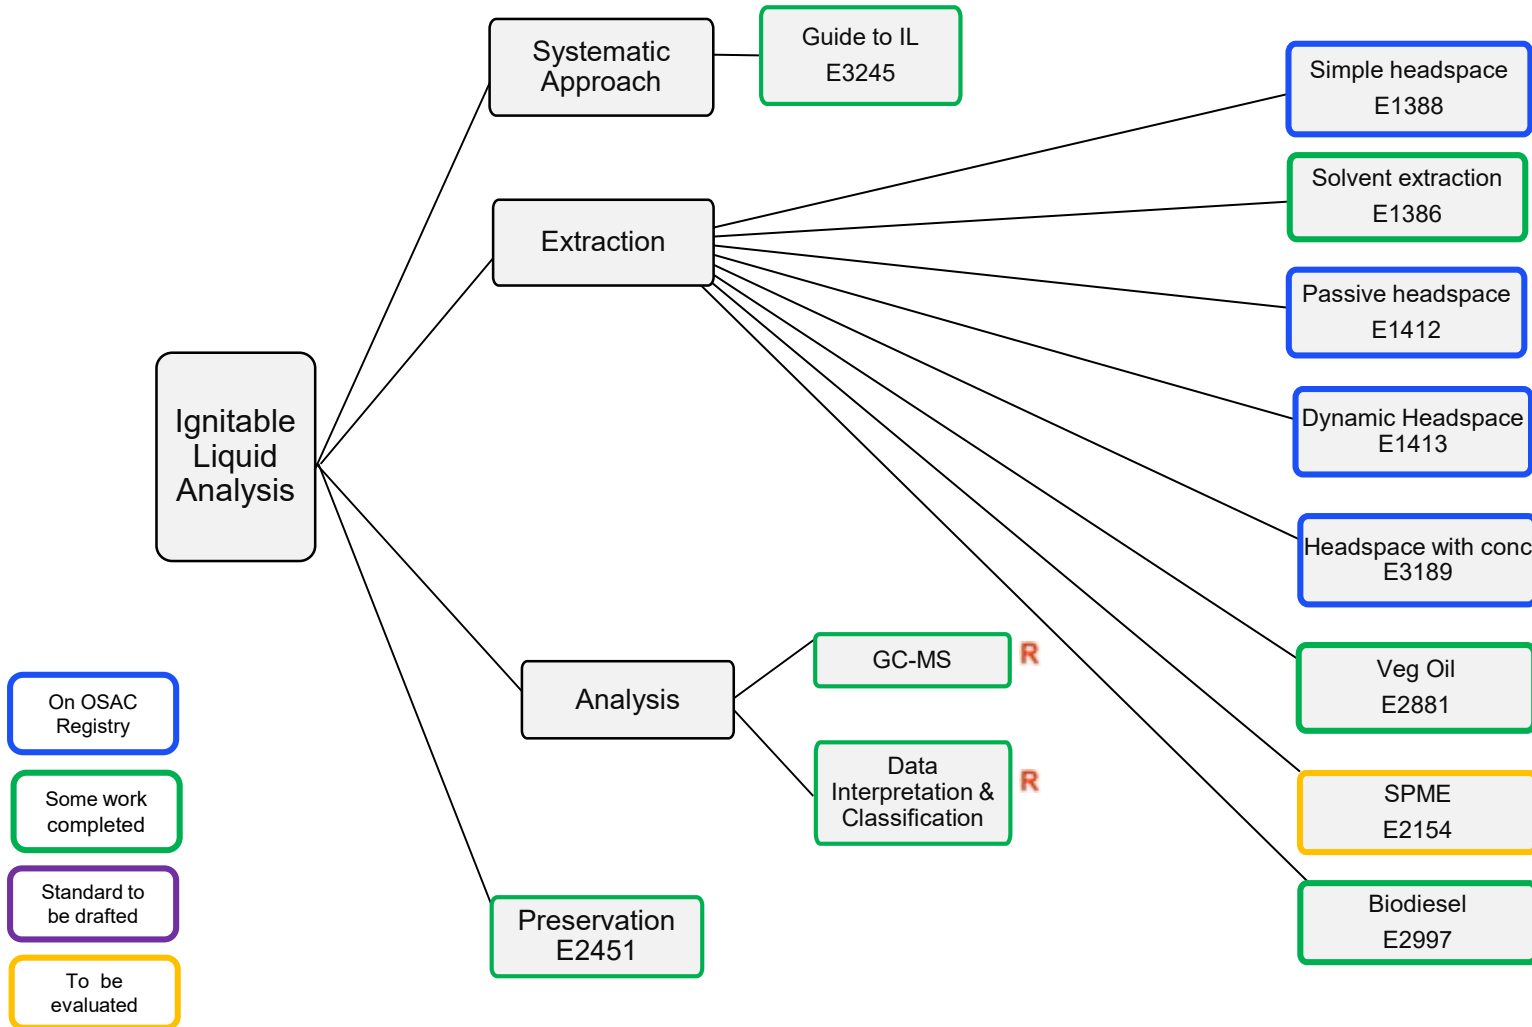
Systematic Approach

Guide to IL
E3245

Simple headspace
E1388

Extraction

Solvent extraction
E1386

Passive headspace
E1412

Ignitable Liquid Analysis

Dynamic Headspace
E1413

Headspace with conc
E3189

GC-MS

R

Veg Oil
E2881

Analysis

Data Interpretation & Classification

R

SPME
E2154

Biodiesel
E2997

Preservation
E2451

On OSAC Registry

Some work completed

Standard to be drafted

To be evaluated